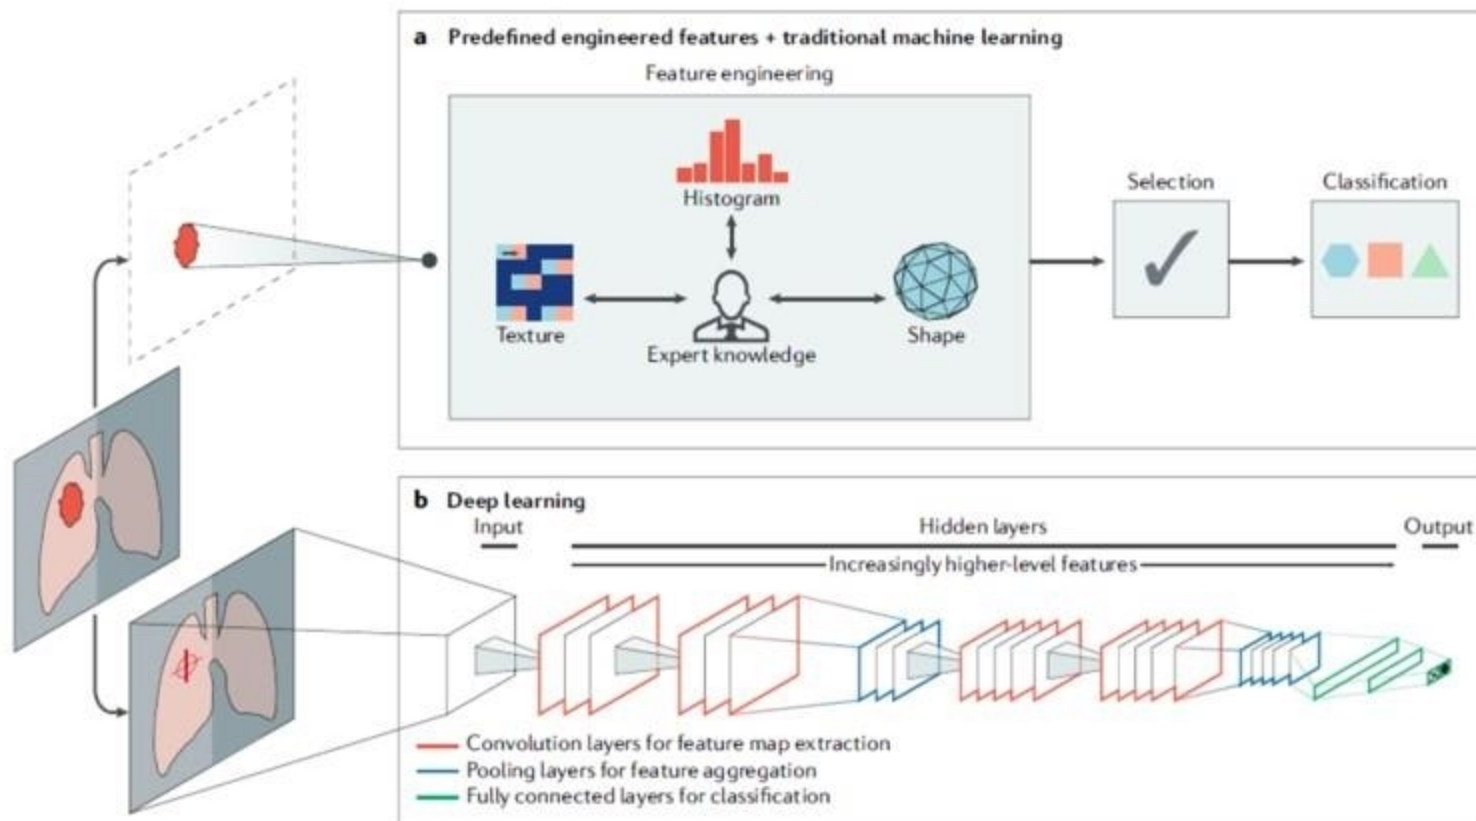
a Predefined engineered features + traditional machine learning

Feature engineering

Histogram

Texture

Expert knowledge

Shape

Selection

Classification

b Deep learning

Input

Hidden layers

Output

Increasingly higher-level features

Convolution layers for feature map extraction
Pooling layers for feature aggregation
Fully connected layers for classification